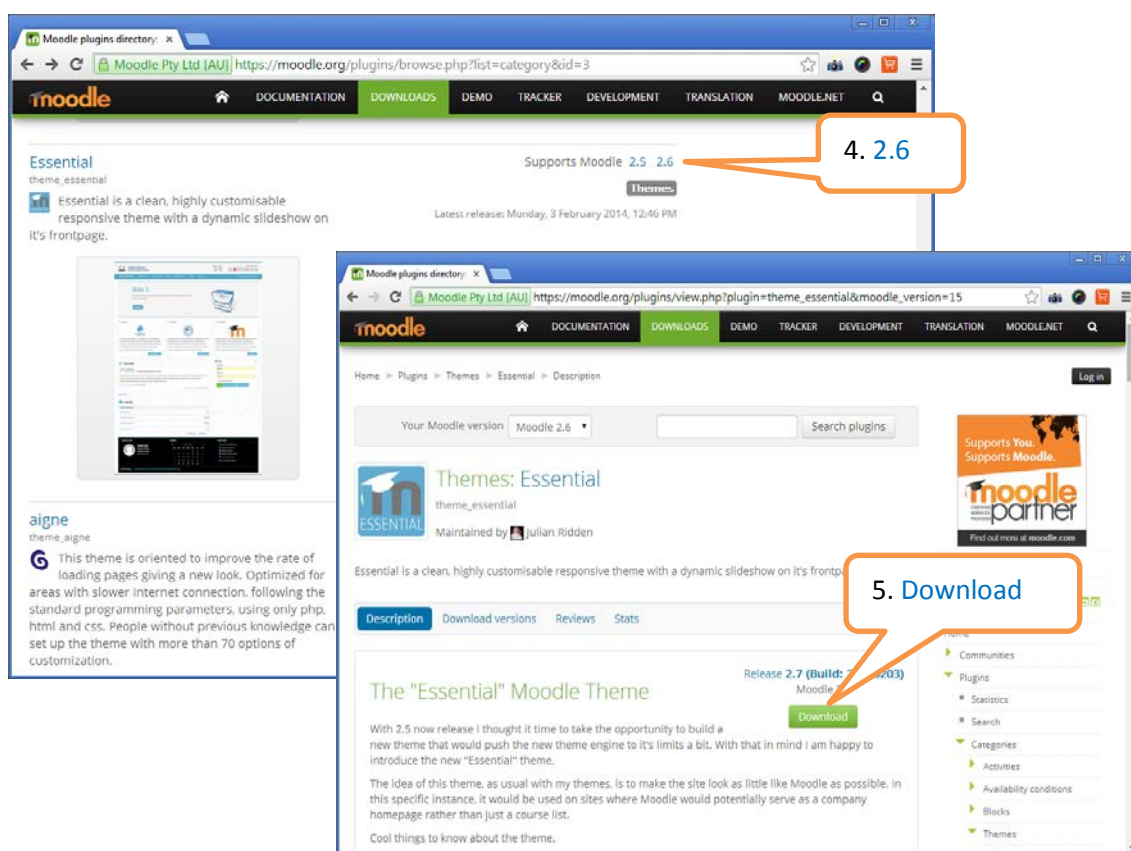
Moodle plugins directory ×

Moodle Pty Ltd [AU] https://moodle.org/plugins/browse.php?list=category&id=3

moodle DOCUMENTATION DOWNLOADS DEMO TRACKER DEVELOPMENT TRANSLATION MOODLE.NET

Essential
theme_essential
Essential is a clean, highly customisable responsive theme with a dynamic slideshow on it's frontpage.

Supports Moodle 2.5 2.6
Themes
Latest release: Monday, 3 February 2014, 12:46 PM

4. 2.6

aigne
theme_aigne
This theme is oriented to improve the rate of loading pages giving a new look. Optimized for areas with slower internet connection, following the standard programming parameters, using only php, html and css. People without previous knowledge can set up the theme with more than 70 options of customization.

Moodle plugins directory ×

Moodle Pty Ltd [AU] https://moodle.org/plugins/view.php?plugin=theme_essential&moodle_version=15

moodle DOCUMENTATION DOWNLOADS DEMO TRACKER DEVELOPMENT TRANSLATION MOODLE.NET

Home ► Plugins ► Themes ► Essential ► Description

Log in

Your Moodle version Moodle 2.6 Search plugins

Themes: Essential
theme_essential
Maintained by Julian Ridden

Supports You. Supports Moodle.
moodle partner
Find out more at moodle.com

Essential is a clean, highly customisable responsive theme with a dynamic slideshow on it's frontpa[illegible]

5. Download

Description Download versions Reviews Stats

The "Essential" Moodle Theme

Release 2.7 (Build: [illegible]203)
Moodle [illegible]
Download

With 2.5 now release I thought it time to take the opportunity to build a new theme that would push the new theme engine to it's limits a bit. With that in mind I am happy to introduce the new "Essential" theme.

The idea of this theme, as usual with my themes, is to make the site look as little like Moodle as possible. In this specific instance, it would be used on sites where Moodle would potentially serve as a company homepage rather than just a course list.

Cool things to know about the theme.

Home
Communities
Plugins
Statistics
Search
Categories
Activities
Availability conditions
Blocks
Themes